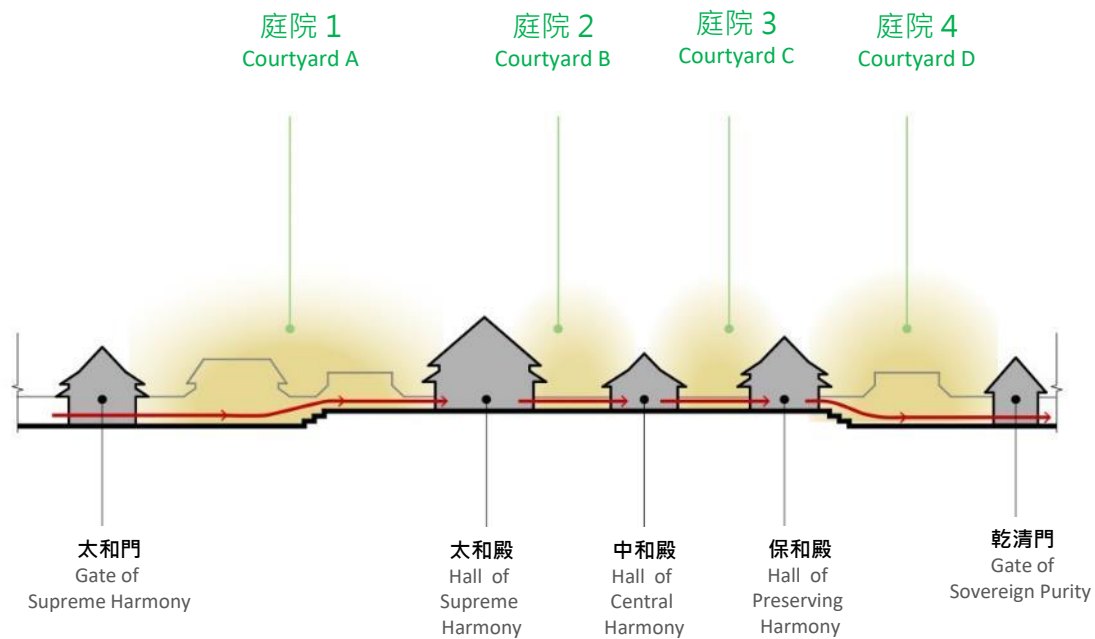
庭院 1
Courtyard A

庭院 2
Courtyard B

庭院 3
Courtyard C

庭院 4
Courtyard D

太和門
Gate of Supreme Harmony

太和殿
Hall of Supreme Harmony

中和殿
Hall of Central Harmony

保和殿
Hall of Preserving Harmony

乾清門
Gate of Sovereign Purity